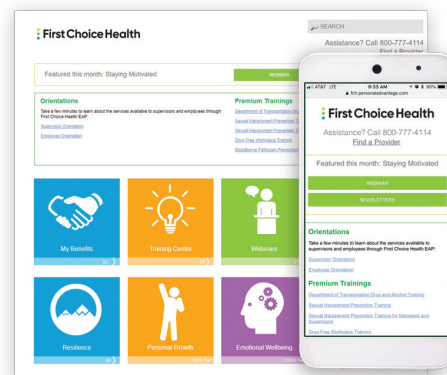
First Choice Health

SEARCH

Assistance? Call 800-777-4114
Find a Provider

Featured this month: Staying Motivated

WEBINAR

Orientations

Take a few minutes to learn about the services available to supervisors and employees through First Choice Health EAP:

Supervisor Orientation

Employee Orientation

Premium Trainings

Department of Transportation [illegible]

Sexual Harassment Prevention T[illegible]

Sexual Harassment Prevention T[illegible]

Drug Free Workplace Training

Bloodborne Pathogen Prevention

My Benefits

go

Training Center

go

Webinars

Resilience

go

Personal Growth

Emotional Wellbeing

AT&T LTE 9:33 AM 90%

fch.personaladvantage.com

First Choice Health

Assistance? Call 800-777-4114
Find a Provider

Featured this month: Staying Motivated

WEBINAR

NEWSLETTERS

Orientations

Take a few minutes to learn about the services available to supervisors and employees through First Choice Health EAP:

Supervisor Orientation

Employee Orientation

Premium Trainings

Department of Transportation Drug and Alcohol Training

Sexual Harassment Prevention Training

Sexual Harassment Prevention Training for Managers and Supervisors

Drug Free Workplace Training